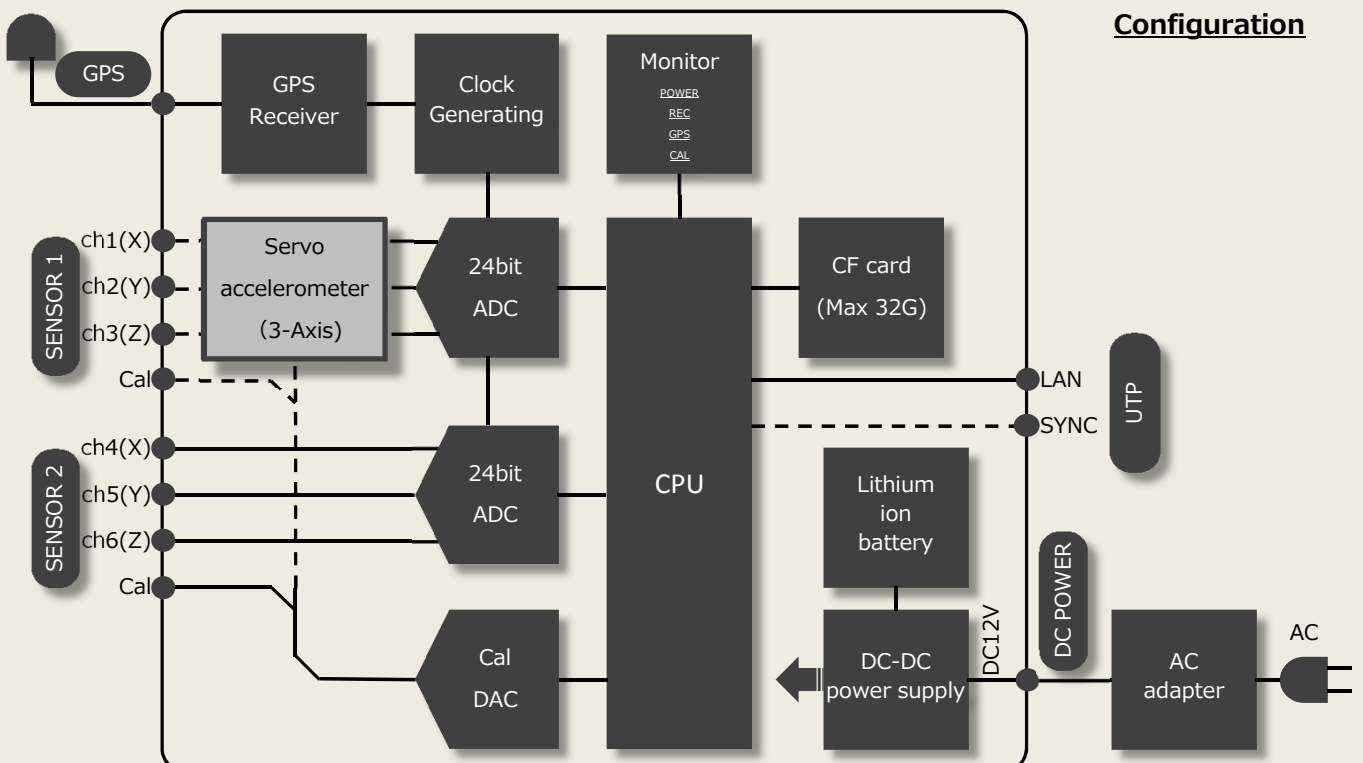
Configuration

GPS

GPS Receiver

Clock Generating

Monitor
POWER
REC
GPS
CAL

SENSOR 1
ch1(X)
ch2(Y)
ch3(Z)
Cal

Servo accelerometer (3-Axis)

24bit ADC

CPU

CF card (Max 32G)

LAN
SYNC
UTP

SENSOR 2
ch4(X)
ch5(Y)
ch6(Z)
Cal

24bit ADC

Lithium ion battery

DC POWER

Cal DAC

DC-DC power supply

DC12V

AC adapter

AC